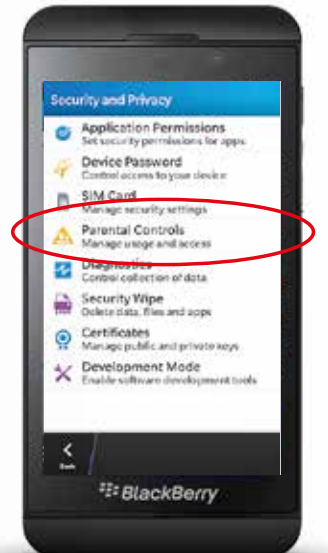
Security and Privacy

Application Permissions
Set security permissions for apps

Device Password
Control access to your device

SIM Card
Manage security settings

Parental Controls
Manage usage and access

Diagnostics
Control collection of data

Security Wipe
Delete data, files and apps

Certificates
Manage public and private keys

Development Mode
Enable software development tools

Back

BlackBerry